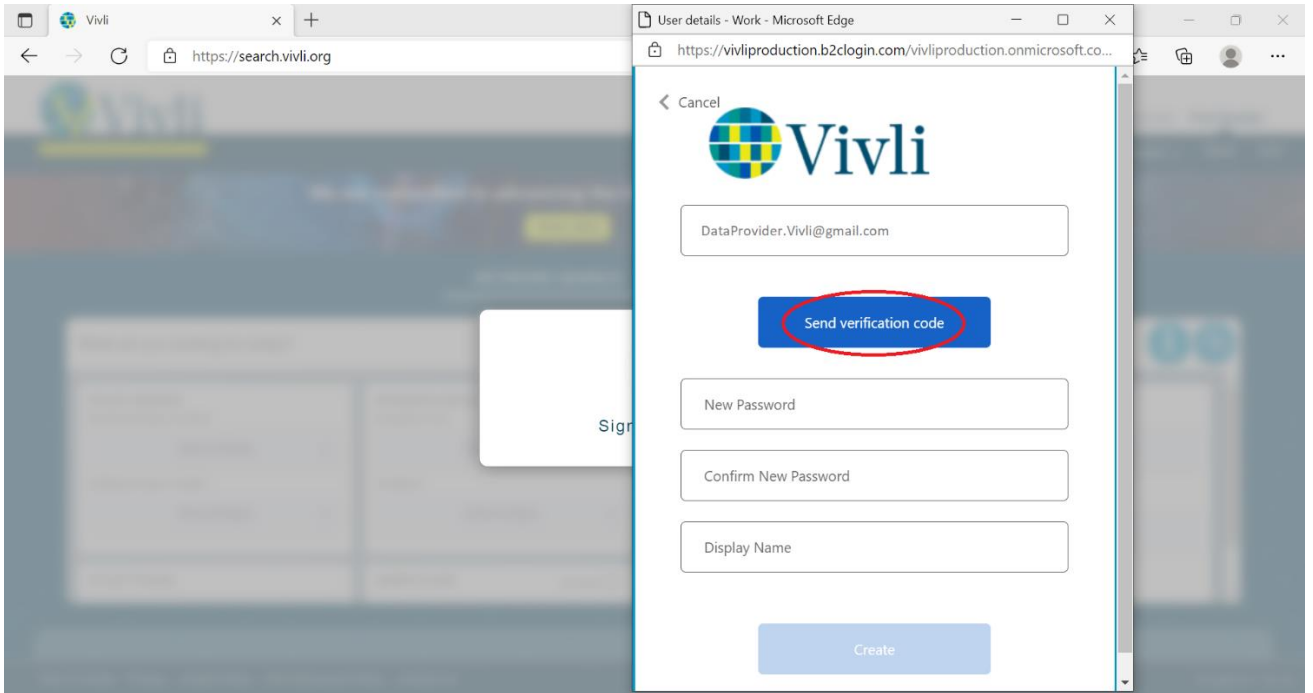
Vivli
https://search.vivli.org

User details - Work - Microsoft Edge
https://vivliproduction.b2clogin.com/vivliproduction.onmicrosoft.co...

< Cancel

Vivli

DataProvider.Vivli@gmail.com

Send verification code

New Password

Confirm New Password

Display Name

Create

Sigr